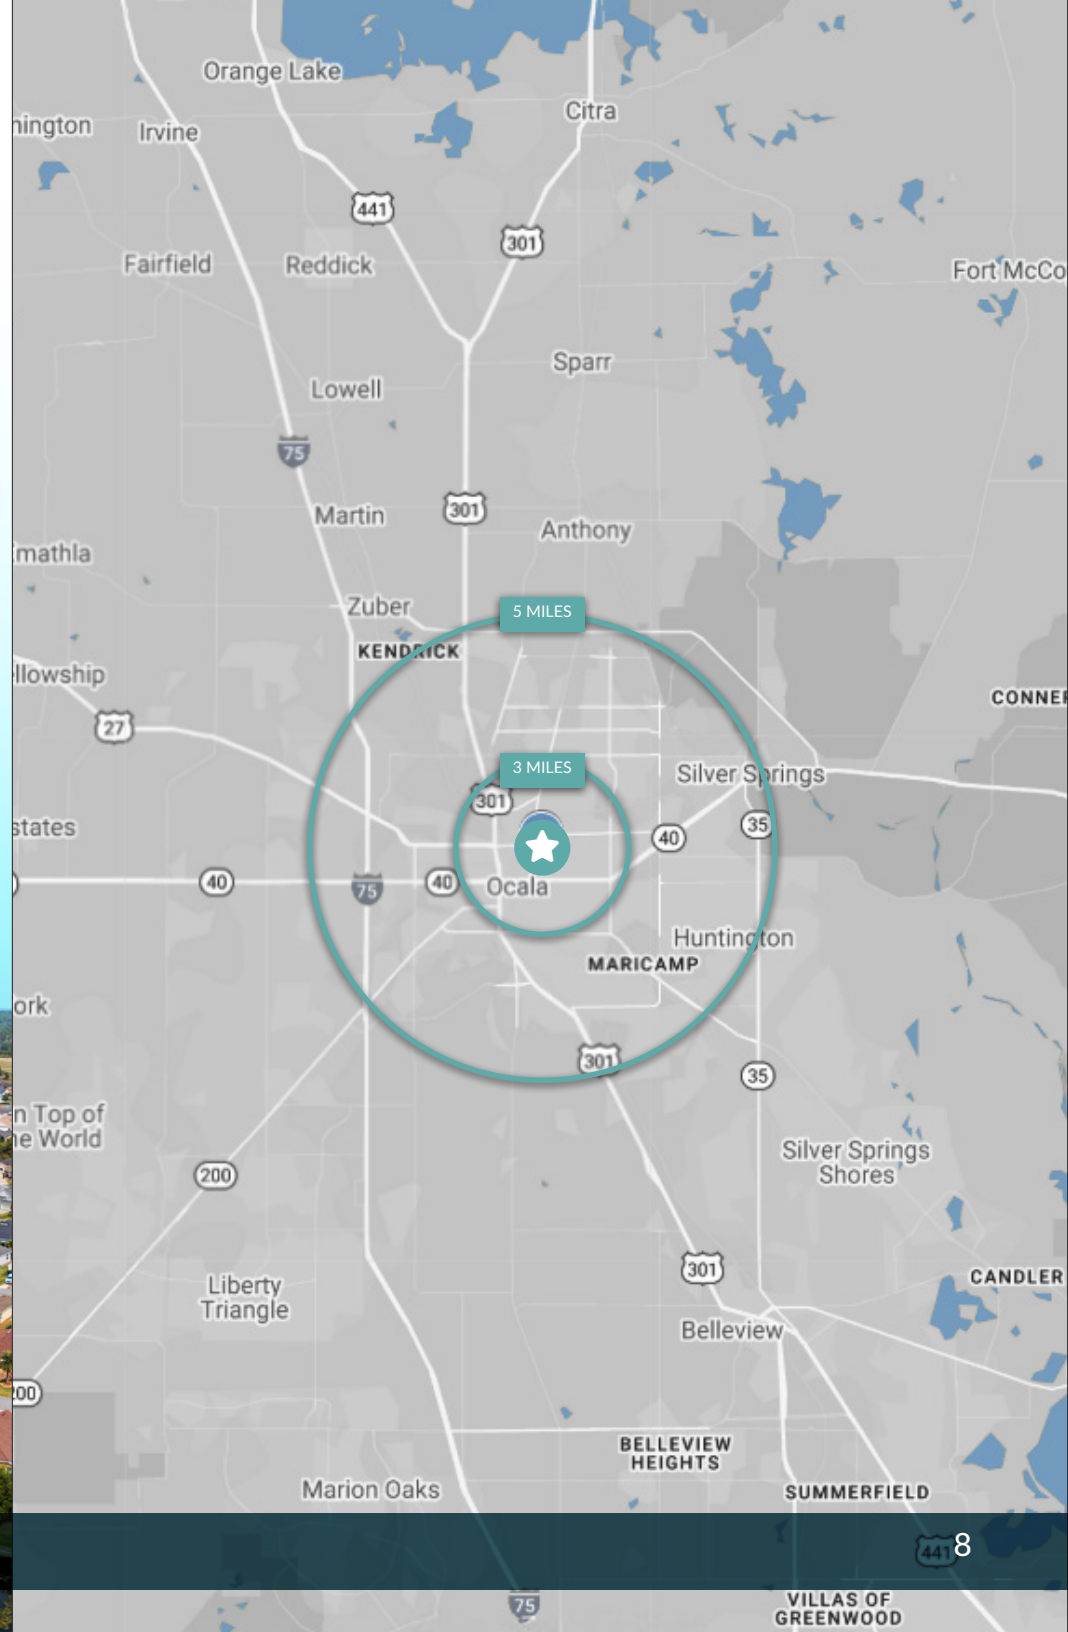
Orange Lake
nington
Irvine
Citra
441
301
Fairfield
Reddick
Fort McCo
Sparr
Lowell
75
Martin
301
Anthony
mathla
Zuber
5 MILES
KENDRICK
llowship
CONNER
27
3 MILES
Silver Springs
301
states
40
35
40
75
40
Ocala
Huntington
MARICAMP
ork
301
35
n Top of
he World
Silver Springs
Shores
200
301
CANDLER
Liberty
Triangle
Belleview
00
BELLEVIEW
HEIGHTS
Marion Oaks
SUMMERFIELD
441
8
75
VILLAS OF
GREENWOOD